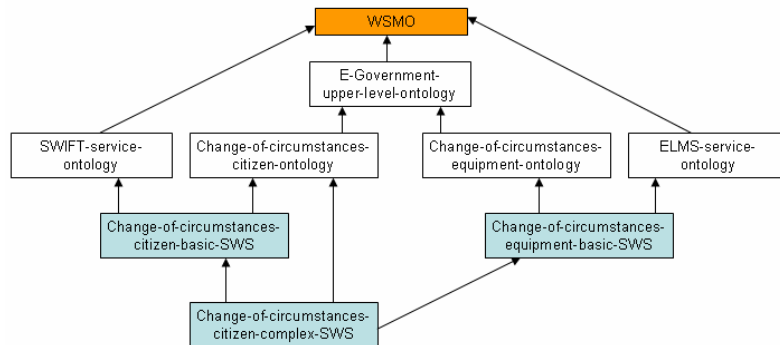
WSMO

E-Government-upper-level-ontology

SWIFT-service-ontology

Change-of-circumstances-citizen-ontology

Change-of-circumstances-equipment-ontology

ELMS-service-ontology

Change-of-circumstances-citizen-basic-SWS

Change-of-circumstances-equipment-basic-SWS

Change-of-circumstances-citizen-complex-SWS